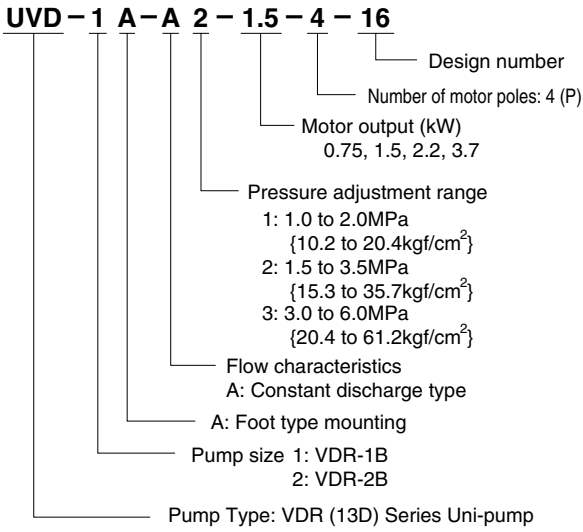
UVD – 1 A – A 2 – 1.5 – 4 – 16

Design number

Number of motor poles: 4 (P)

Motor output (kW)
0.75, 1.5, 2.2, 3.7

Pressure adjustment range
1: 1.0 to 2.0MPa
{10.2 to 20.4kgf/cm$^2$}
2: 1.5 to 3.5MPa
{15.3 to 35.7kgf/cm$^2$}
3: 3.0 to 6.0MPa
{20.4 to 61.2kgf/cm$^2$}

Flow characteristics
A: Constant discharge type

A: Foot type mounting

Pump size 1: VDR-1B
2: VDR-2B

Pump Type: VDR (13D) Series Uni-pump